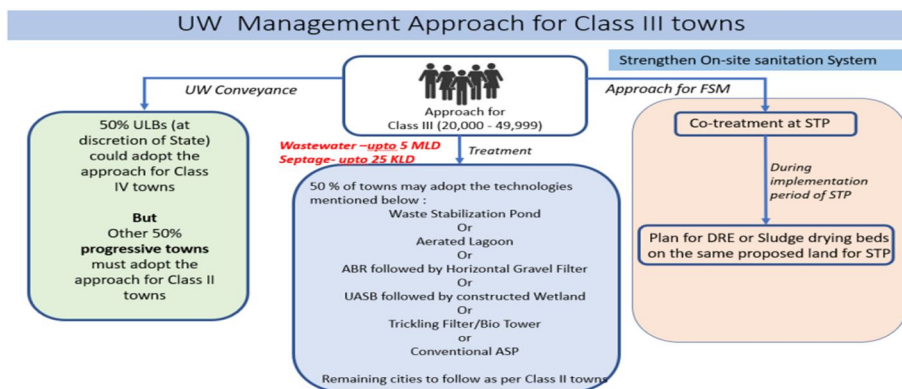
UW Management Approach for Class III towns

Strengthen On-site sanitation System

UW Conveyance

Approach for Class III (20,000 - 49,999)

Approach for FSM

50% ULBs (at discretion of State) could adopt the approach for Class IV towns

But

Other 50% progressive towns must adopt the approach for Class II towns

Wastewater –upto 5 MLD
Septage- upto 25 KLD

Treatment

50 % of towns may adopt the technologies mentioned below :
Waste Stabilization Pond
Or
Aerated Lagoon
Or
ABR followed by Horizontal Gravel Filter
Or
UASB followed by constructed Wetland
Or
Trickling Filter/Bio Tower
or
Conventional ASP

Remaining cities to follow as per Class II towns

Co-treatment at STP

During implementation period of STP

Plan for DRE or Sludge drying beds on the same proposed land for STP